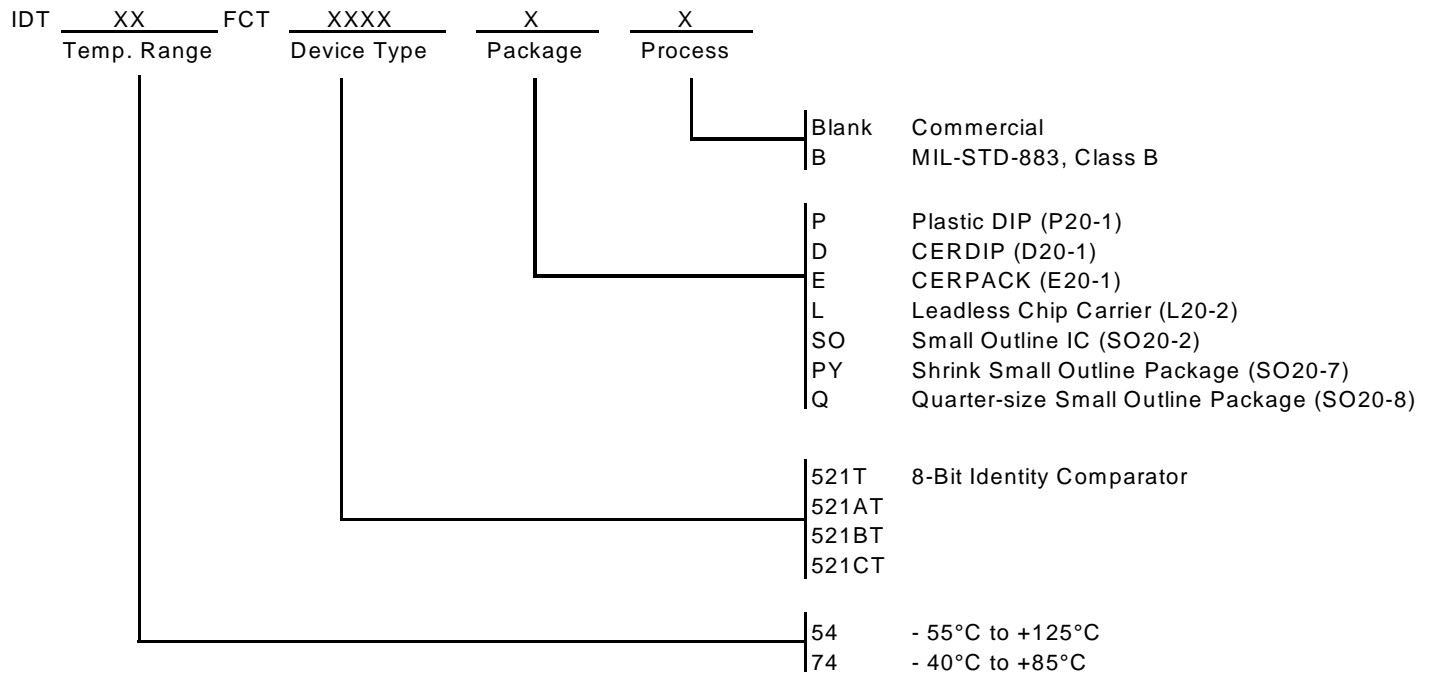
IDT XX FCT XXXX X X
Temp. Range Device Type Package Process

Blank Commercial
B MIL-STD-883, Class B

P Plastic DIP (P20-1)
D CERDIP (D20-1)
E CERPACK (E20-1)
L Leadless Chip Carrier (L20-2)
SO Small Outline IC (SO20-2)
PY Shrink Small Outline Package (SO20-7)
Q Quarter-size Small Outline Package (SO20-8)

521T 8-Bit Identity Comparator
521AT
521BT
521CT

54 - 55°C to +125°C
74 - 40°C to +85°C